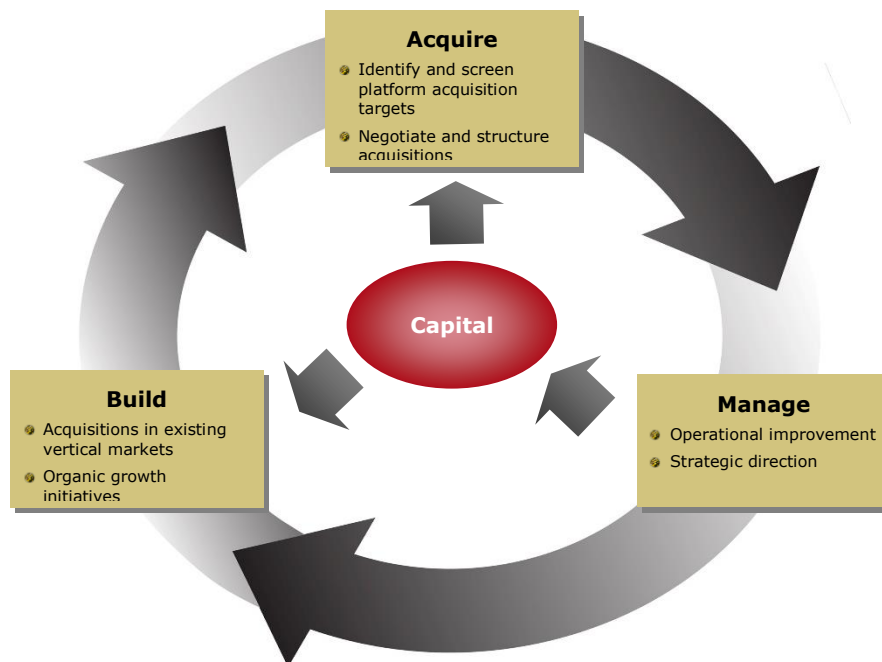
Acquire

Identify and screen platform acquisition targets

Negotiate and structure acquisitions

Capital

Build

Acquisitions in existing vertical markets

Organic growth initiatives

Manage

Operational improvement

Strategic direction